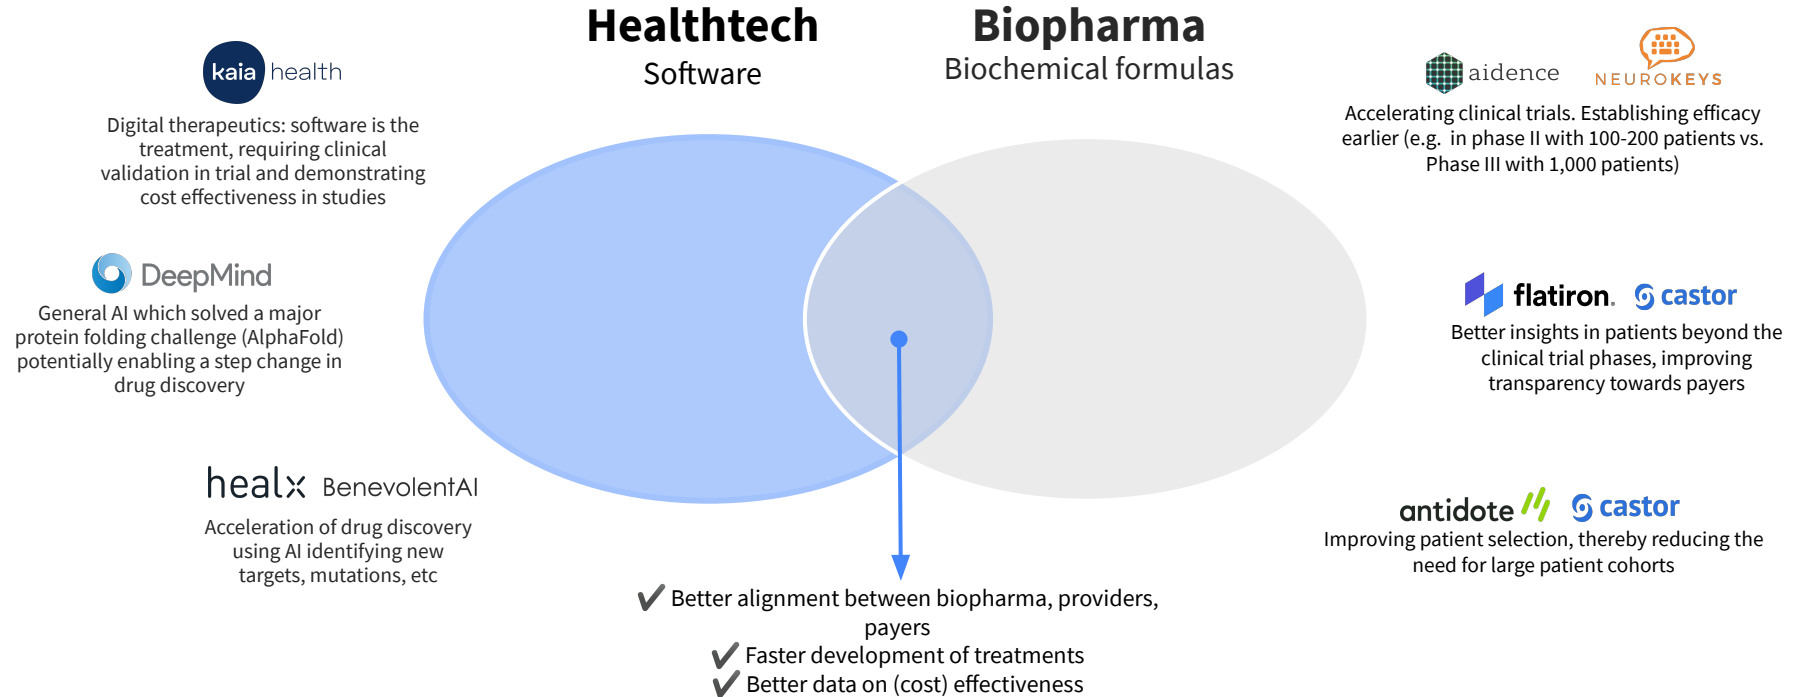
Healthtech
Software

Biopharma
Biochemical formulas

kaia health

Digital therapeutics: software is the treatment, requiring clinical validation in trial and demonstrating cost effectiveness in studies

DeepMind

General AI which solved a major protein folding challenge (AlphaFold) potentially enabling a step change in drug discovery

healx BenevolentAI

Acceleration of drug discovery using AI identifying new targets, mutations, etc

aidence NEUROKEYS

Accelerating clinical trials. Establishing efficacy earlier (e.g. in phase II with 100-200 patients vs. Phase III with 1,000 patients)

flatiron. castor

Better insights in patients beyond the clinical trial phases, improving transparency towards payers

antidote castor

Improving patient selection, thereby reducing the need for large patient cohorts

✔ Better alignment between biopharma, providers, payers
✔ Faster development of treatments
✔ Better data on (cost) effectiveness